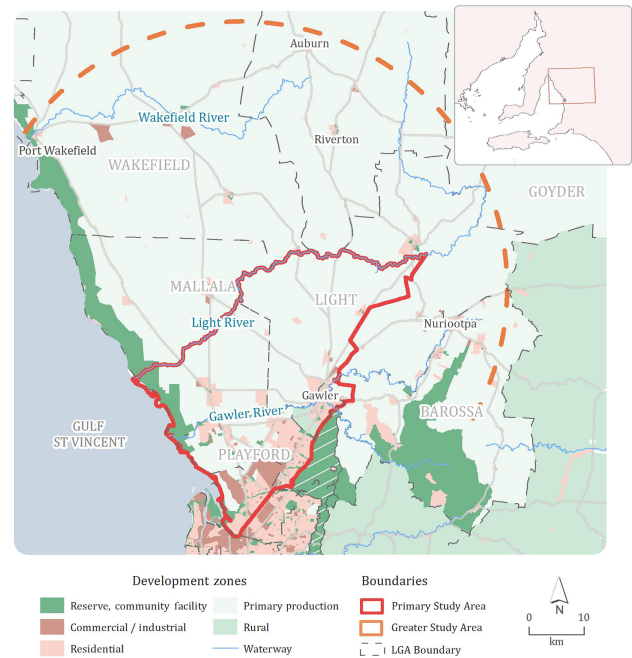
Auburn

Wakefield River

Port Wakefield

Riverton

WAKEFIELD

GOYDER

MALLALA

LIGHT

Light River

Nuriootpa

GULF ST VINCENT

Gawler

Gawler River

BAROSSA

PLAYFORD

Development zones

Reserve, community facility

Commercial / industrial

Residential

Primary production

Rural

Waterway

Boundaries

Primary Study Area

Greater Study Area

LGA Boundary

N

0

10

km